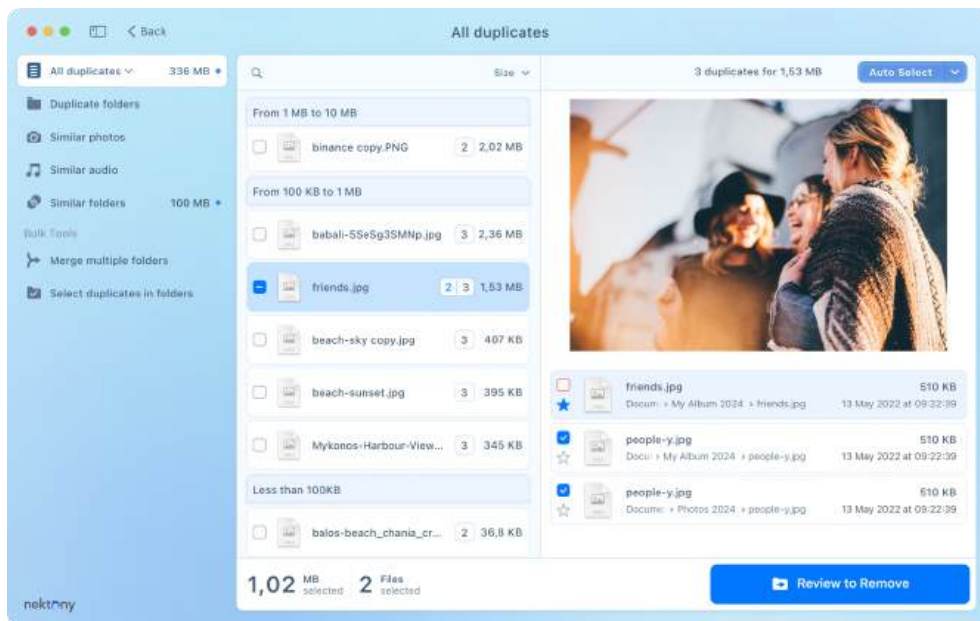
< Back

All duplicates

All duplicates 336 MB

Duplicate folders

Similar photos

Similar audio

Similar folders 100 MB

Bulk Tools

Merge multiple folders

Select duplicates in folders

nektony

Size

From 1 MB to 10 MB

binance copy.PNG 2 2,02 MB

From 100 KB to 1 MB

babali-5SeSg3SMNp.jpg 3 2,36 MB

friends.jpg 2 3 1,53 MB

beach-sky copy.jpg 3 407 KB

beach-sunset.jpg 3 395 KB

Mykonos-Harbour-View... 3 345 KB

Less than 100KB

balos-beach_chania_cr... 2 36,8 KB

1,02 MB selected 2 Files selected

3 duplicates for 1,53 MB

Auto Select

friends.jpg 510 KB
Docum › My Album 2024 › friends.jpg 13 May 2022 at 09:22:39

people-y.jpg 510 KB
Docu › My Album 2024 › people-y.jpg 13 May 2022 at 09:22:39

people-y.jpg 510 KB
Docume › Photos 2024 › people-y.jpg 13 May 2022 at 09:22:39

Review to Remove